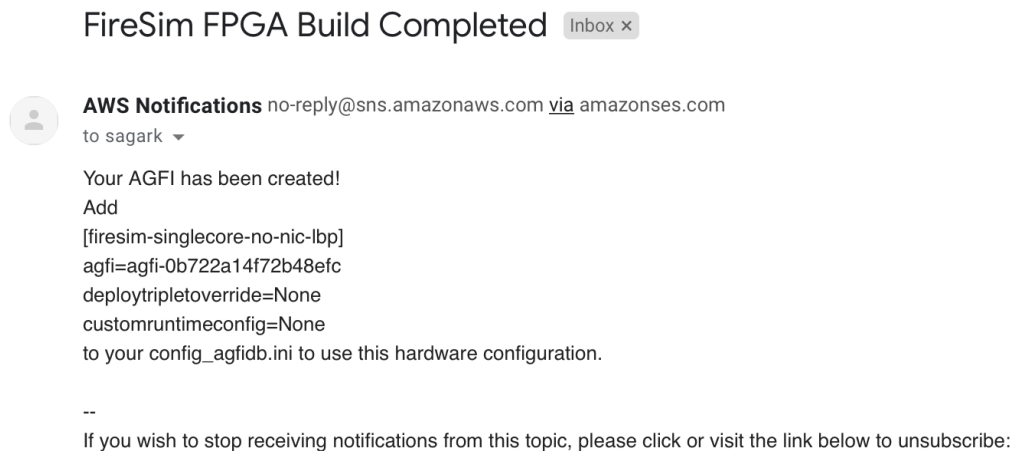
FireSim FPGA Build Completed Inbox ×

AWS Notifications no-reply@sns.amazonaws.com via amazonses.com
to sagark

Your AGFI has been created!
Add
[firesim-singlecore-no-nic-lbp]
agfi=agfi-0b722a14f72b48efc
deploytripletoverride=None
customruntimeconfig=None
to your config_agfidb.ini to use this hardware configuration.

--
If you wish to stop receiving notifications from this topic, please click or visit the link below to unsubscribe: